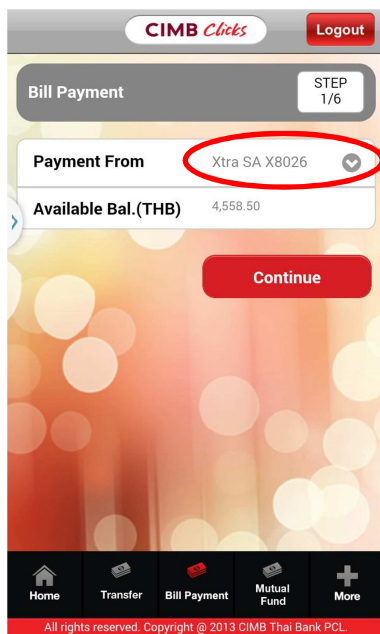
CIMB Clicks

Logout

Bill Payment

STEP 1/6

Payment From

Xtra SA X8026

Available Bal.(THB)

4,558.50

Continue

Home

Transfer

Bill Payment

Mutual Fund

More

All rights reserved. Copyright @ 2013 CIMB Thai Bank PCL.